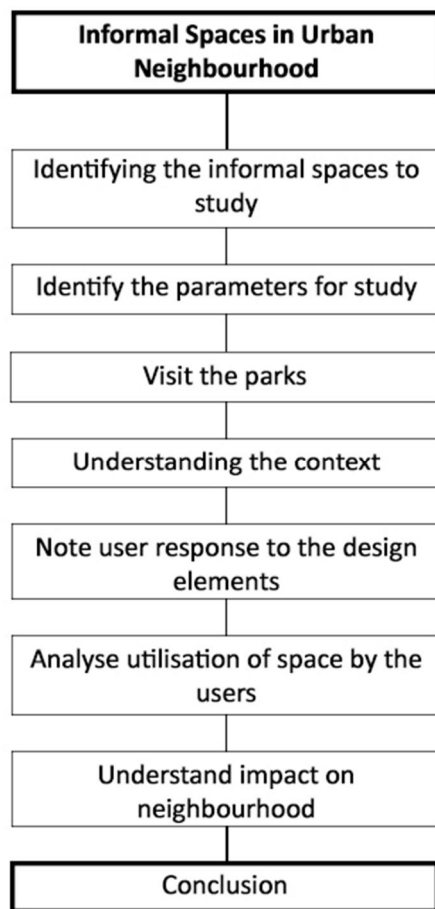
Informal Spaces in Urban Neighbourhood

Identifying the informal spaces to study

Identify the parameters for study

Visit the parks

Understanding the context

Note user response to the design elements

Analyse utilisation of space by the users

Understand impact on neighbourhood

Conclusion